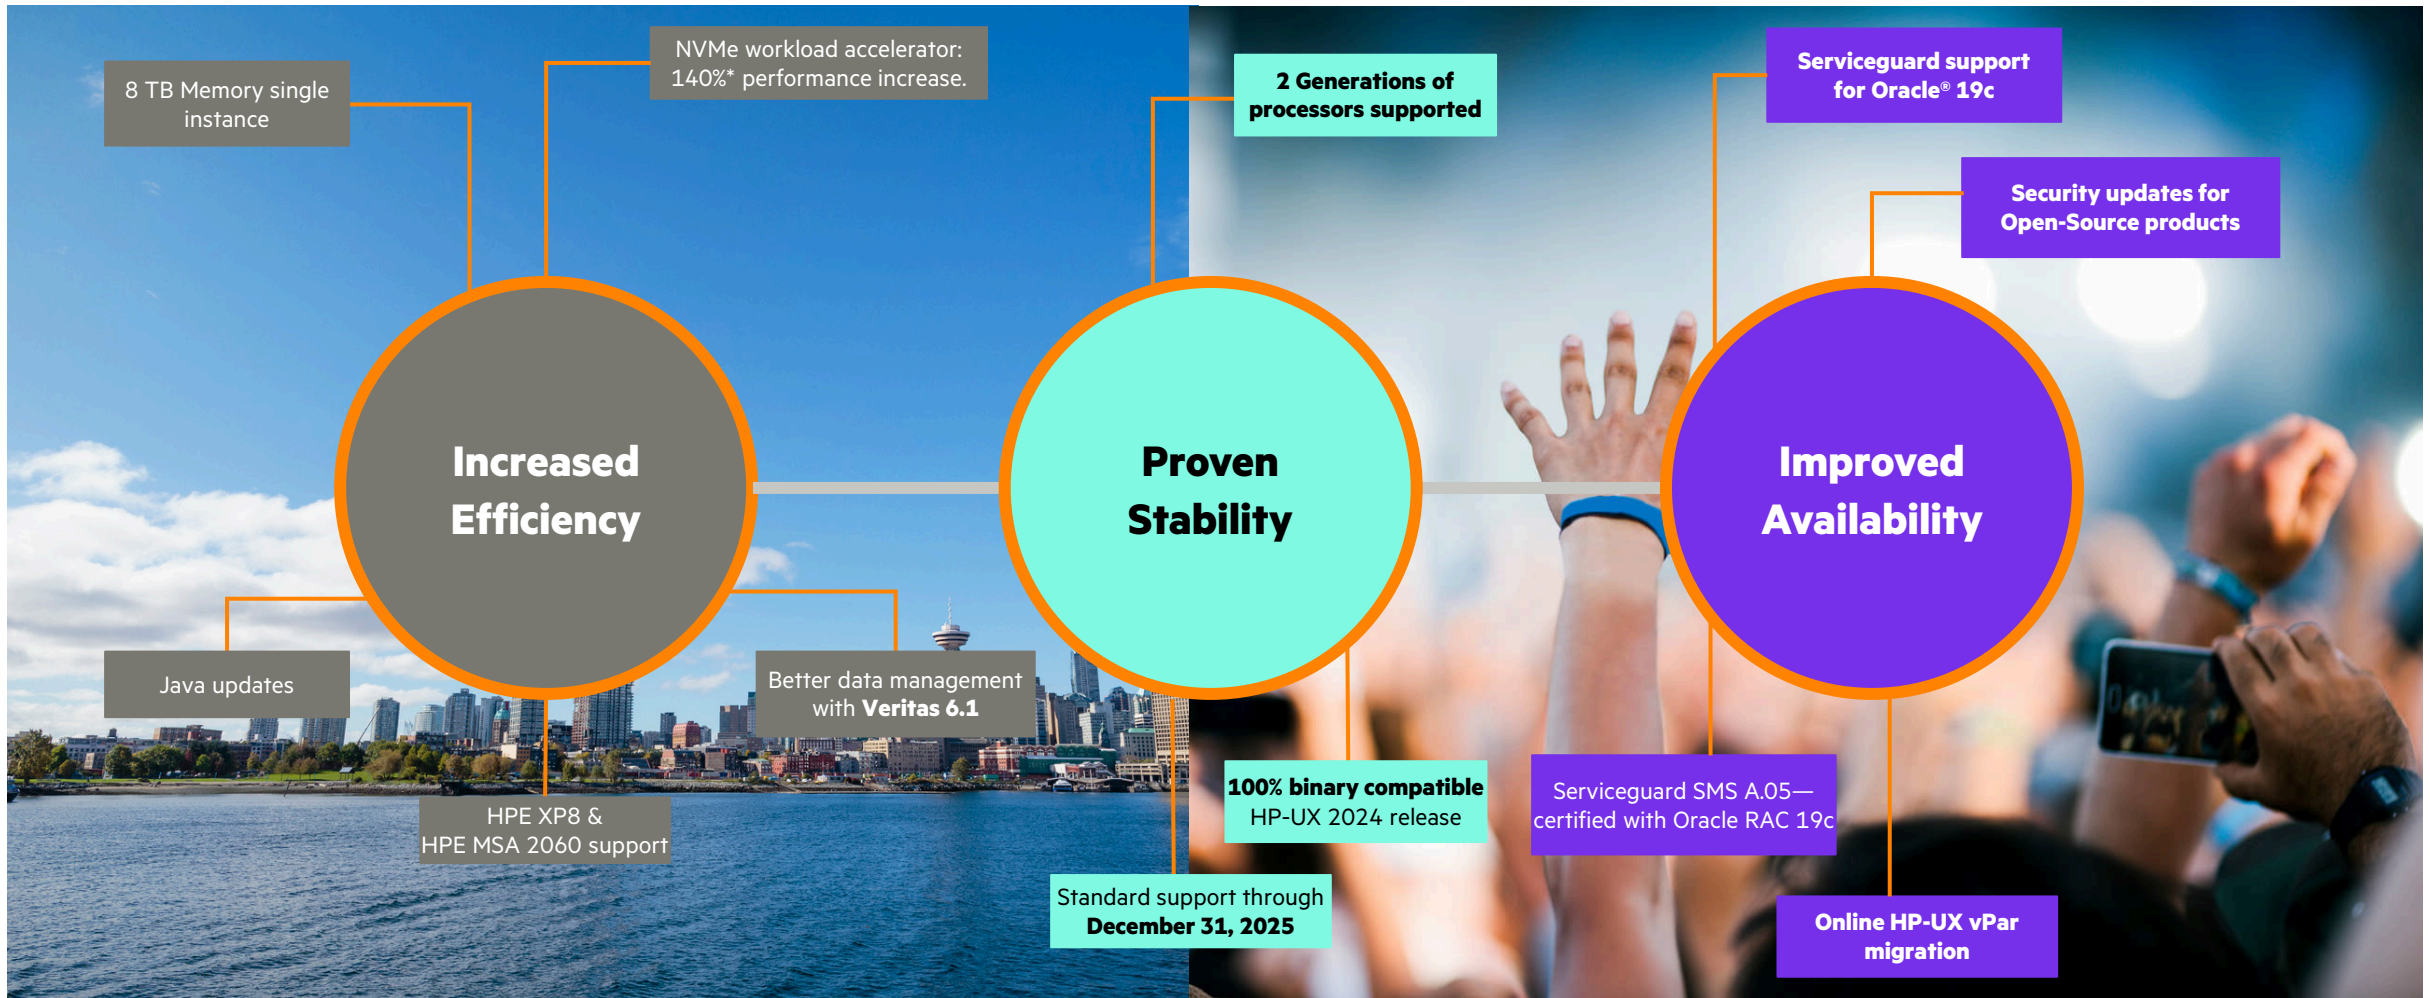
8 TB Memory single instance

NVMe workload accelerator: 140%* performance increase.

2 Generations of processors supported

Serviceguard support for Oracle® 19c

Security updates for Open-Source products

Increased Efficiency

Proven Stability

Improved Availability

Java updates

Better data management with Veritas 6.1

HPE XP8 & HPE MSA 2060 support

100% binary compatible HP-UX 2024 release

Serviceguard SMS A.05—certified with Oracle RAC 19c

Standard support through December 31, 2025

Online HP-UX vPar migration